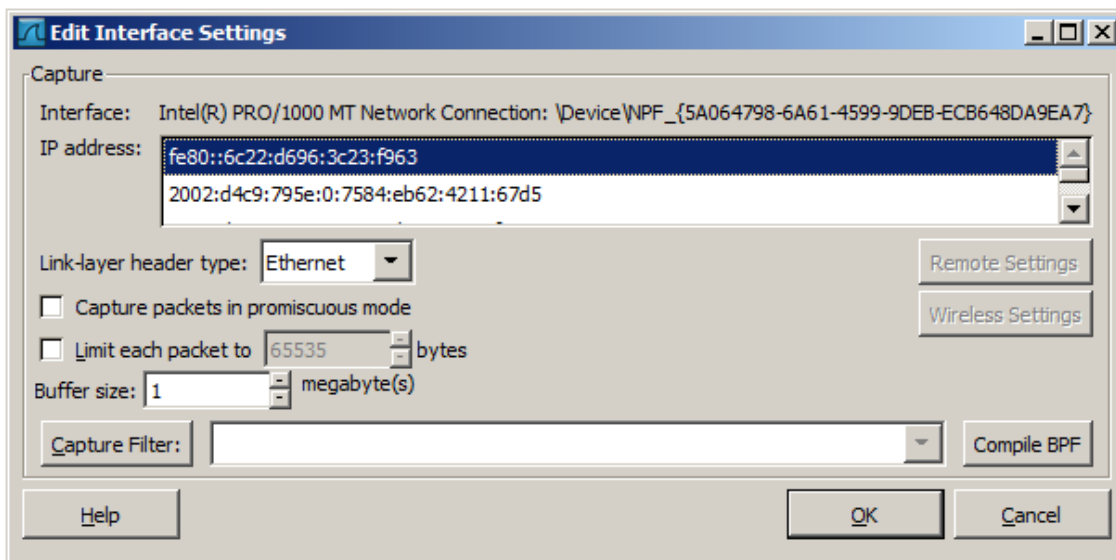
Edit Interface Settings

Capture

Interface: Intel(R) PRO/1000 MT Network Connection: \Device\NPF_{5A064798-6A61-4599-9DEB-ECB648DA9EA7}

IP address: fe80::6c22:d696:3c23:f963
2002:d4c9:795e:0:7584:eb62:4211:67d5
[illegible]

Link-layer header type: Ethernet

Remote Settings

Capture packets in promiscuous mode

Wireless Settings

Limit each packet to 65535 bytes

Buffer size: 1 megabyte(s)

Capture Filter:

Compile BPF

Help

OK

Cancel